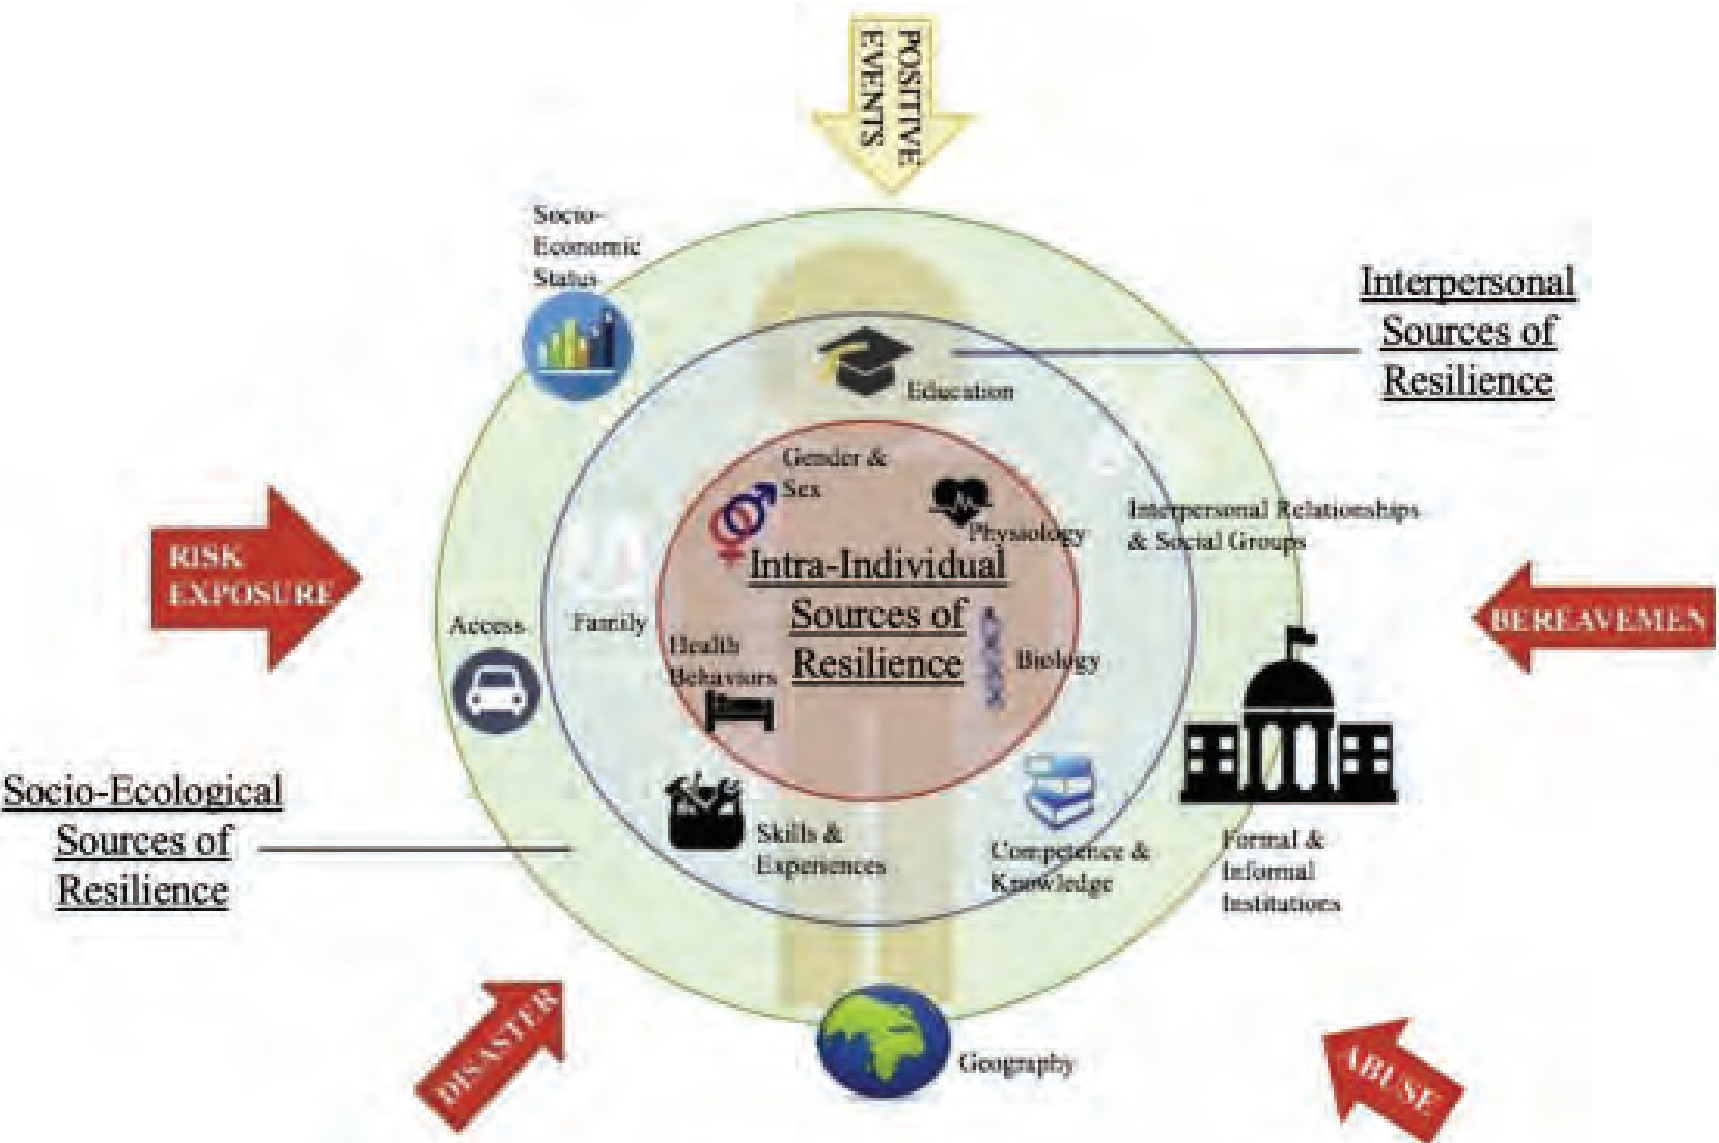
POSITIVE EVENTS

Socio-Economic Status

Interpersonal Sources of Resilience

Education

Gender & Sex

Physiology

Interpersonal Relationships & Social Groups

RISK EXPOSURE

Intra-Individual Sources of Resilience

BEREAVEMEN

Access

Family

Health Behaviours

Biology

Socio-Ecological Sources of Resilience

Skills & Experiences

Competence & Knowledge

Formal & Informal Institutions

DISASTER

Geography

ABUSE